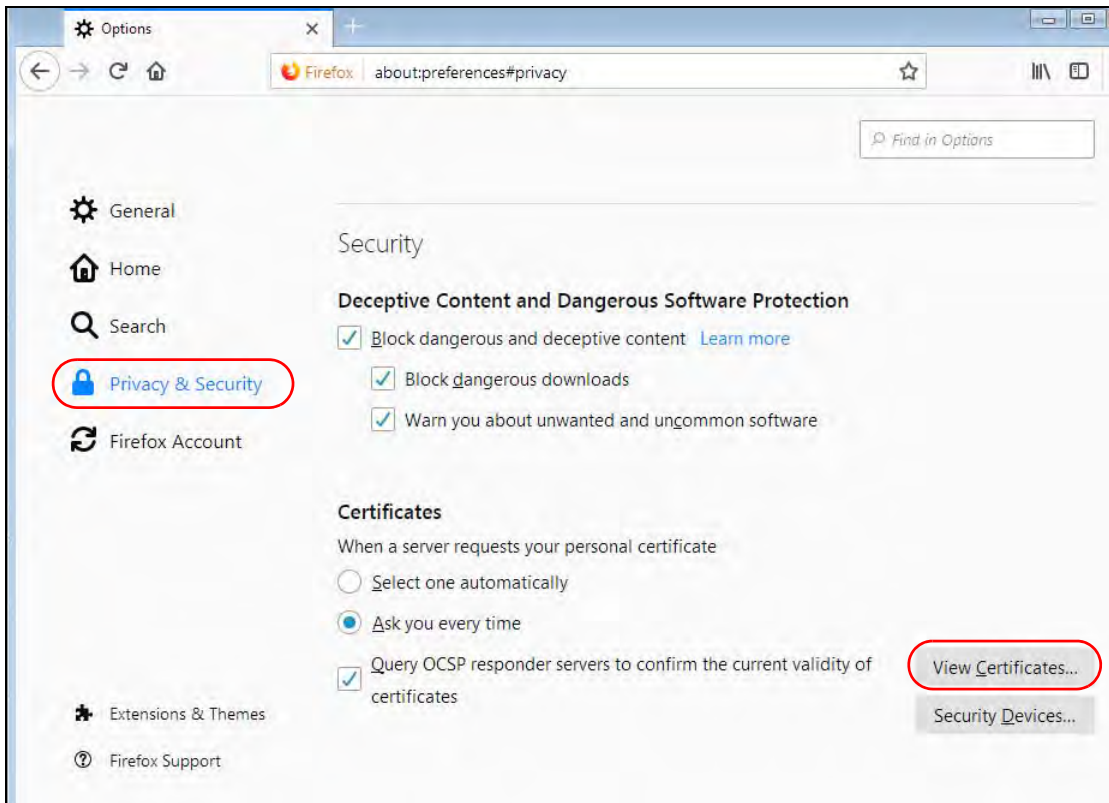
Options

Firefox about:preferences#privacy

Find in Options

General

Home

Search

Privacy & Security

Firefox Account

Security

Deceptive Content and Dangerous Software Protection

Block dangerous and deceptive content Learn more

Block dangerous downloads

Warn you about unwanted and uncommon software

Certificates

When a server requests your personal certificate

Select one automatically

Ask you every time

Query OCSP responder servers to confirm the current validity of certificates

View Certificates...

Security Devices...

Extensions & Themes

Firefox Support